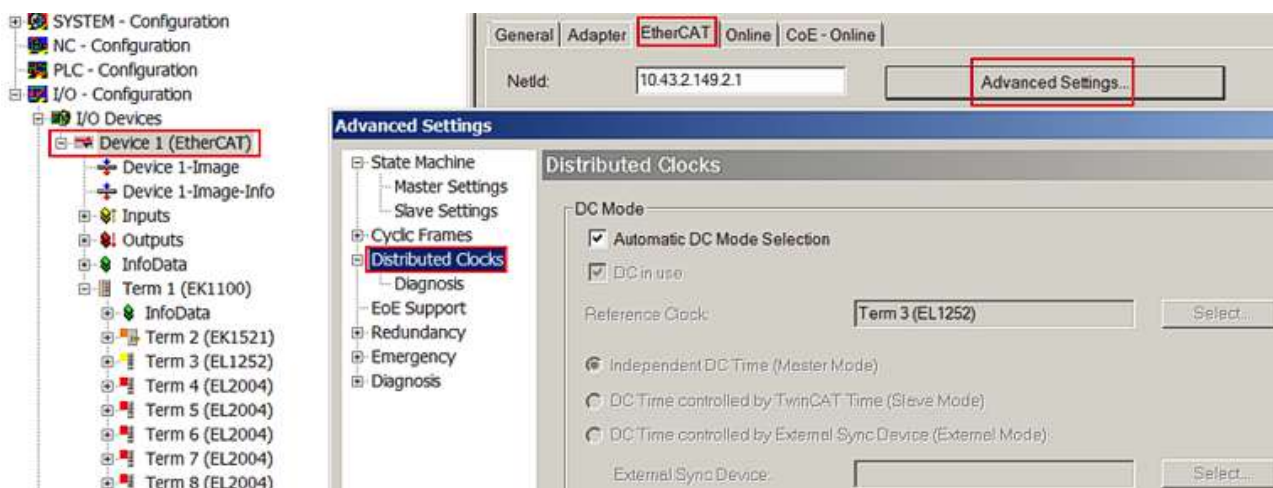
SYSTEM - Configuration
NC - Configuration
PLC - Configuration
I/O - Configuration
I/O Devices
Device 1 (EtherCAT)
Device 1-Image
Device 1-Image-Info
Inputs
Outputs
InfoData
Term 1 (EK1100)
InfoData
Term 2 (EK1521)
Term 3 (EL1252)
Term 4 (EL2004)
Term 5 (EL2004)
Term 6 (EL2004)
Term 7 (EL2004)
Term 8 (EL2004)

General | Adapter | EtherCAT | Online | CoE - Online

NetId: 10.43.2.149.2.1

Advanced Settings...

Advanced Settings

State Machine
Master Settings
Slave Settings
Cyclic Frames
Distributed Clocks
Diagnosis
EoE Support
Redundancy
Emergency
Diagnosis

Distributed Clocks

DC Mode

Automatic DC Mode Selection

DC in use

Reference Clock: Term 3 (EL1252) Select...

Independent DC Time (Master Mode)

DC Time controlled by TwinCAT Time (Slave Mode)

DC Time controlled by External Sync Device (External Mode)

External Sync Device: Select...